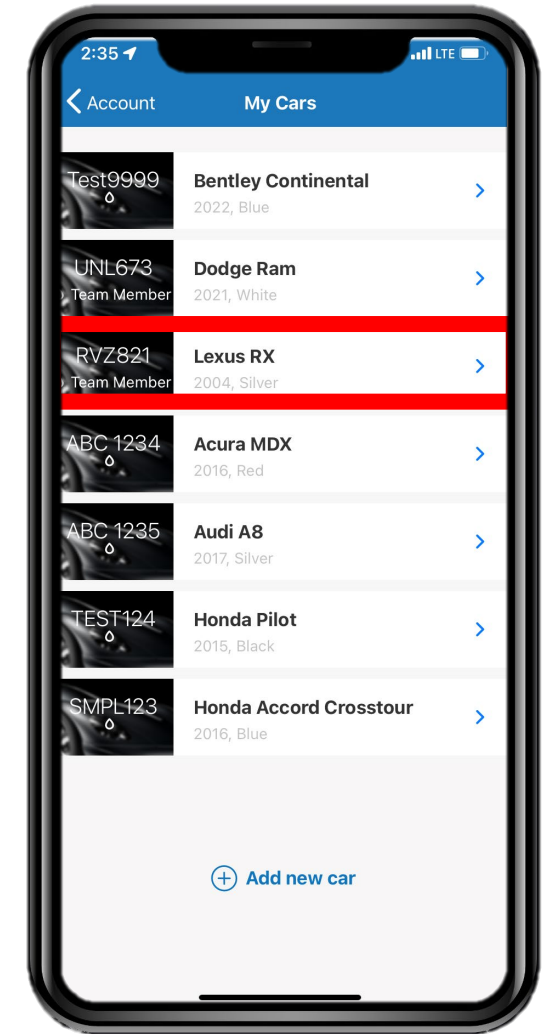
2:35 LTE

Account My Cars

Test9999 Bentley Continental 2022, Blue

UNL673 Team Member Dodge Ram 2021, White

RVZ821 Team Member Lexus RX 2004, Silver

ABC 1234 Acura MDX 2016, Red

ABC 1235 Audi A8 2017, Silver

TEST124 Honda Pilot 2015, Black

SMPL123 Honda Accord Crosstour 2016, Blue

Add new car